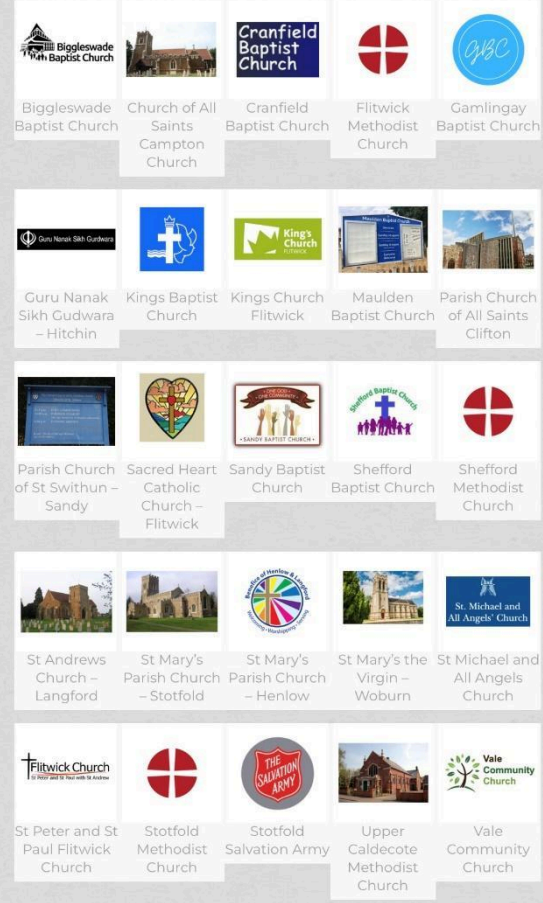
Biggleswade Baptist Church

Biggleswade Baptist Church

Church of All Saints Campton Church

Cranfield Baptist Church

Cranfield Baptist Church

Flitwick Methodist Church

GBC

Gamlingay Baptist Church

Guru Nanak Sikh Gurdwara

Guru Nanak Sikh Gudwara – Hitchin

Kings Baptist Church

King's Church FLITWICK

Kings Church Flitwick

Maulden Baptist Church

Maulden Baptist Church

Parish Church of All Saints Clifton

Parish Church of St Swithun – Sandy

Sacred Heart Catholic Church – Flitwick

ONE GOD · ONE COMMUNITY · SANDY BAPTIST CHURCH ·

Sandy Baptist Church

Shefford Baptist Church

Shefford Baptist Church

Shefford Methodist Church

St Andrews Church – Langford

St Mary's Parish Church – Stotfold

Benefice of Henlow & Langford

St Mary's Parish Church – Henlow

St Mary's the Virgin – Woburn

St. Michael and All Angels' Church

St Michael and All Angels Church

Flitwick Church St Peter and St Paul with St Andrew

St Peter and St Paul Flitwick Church

Stotfold Methodist Church

THE SALVATION ARMY

Stotfold Salvation Army

Upper Caldecote Methodist Church

Vale Community Church

Vale Community Church